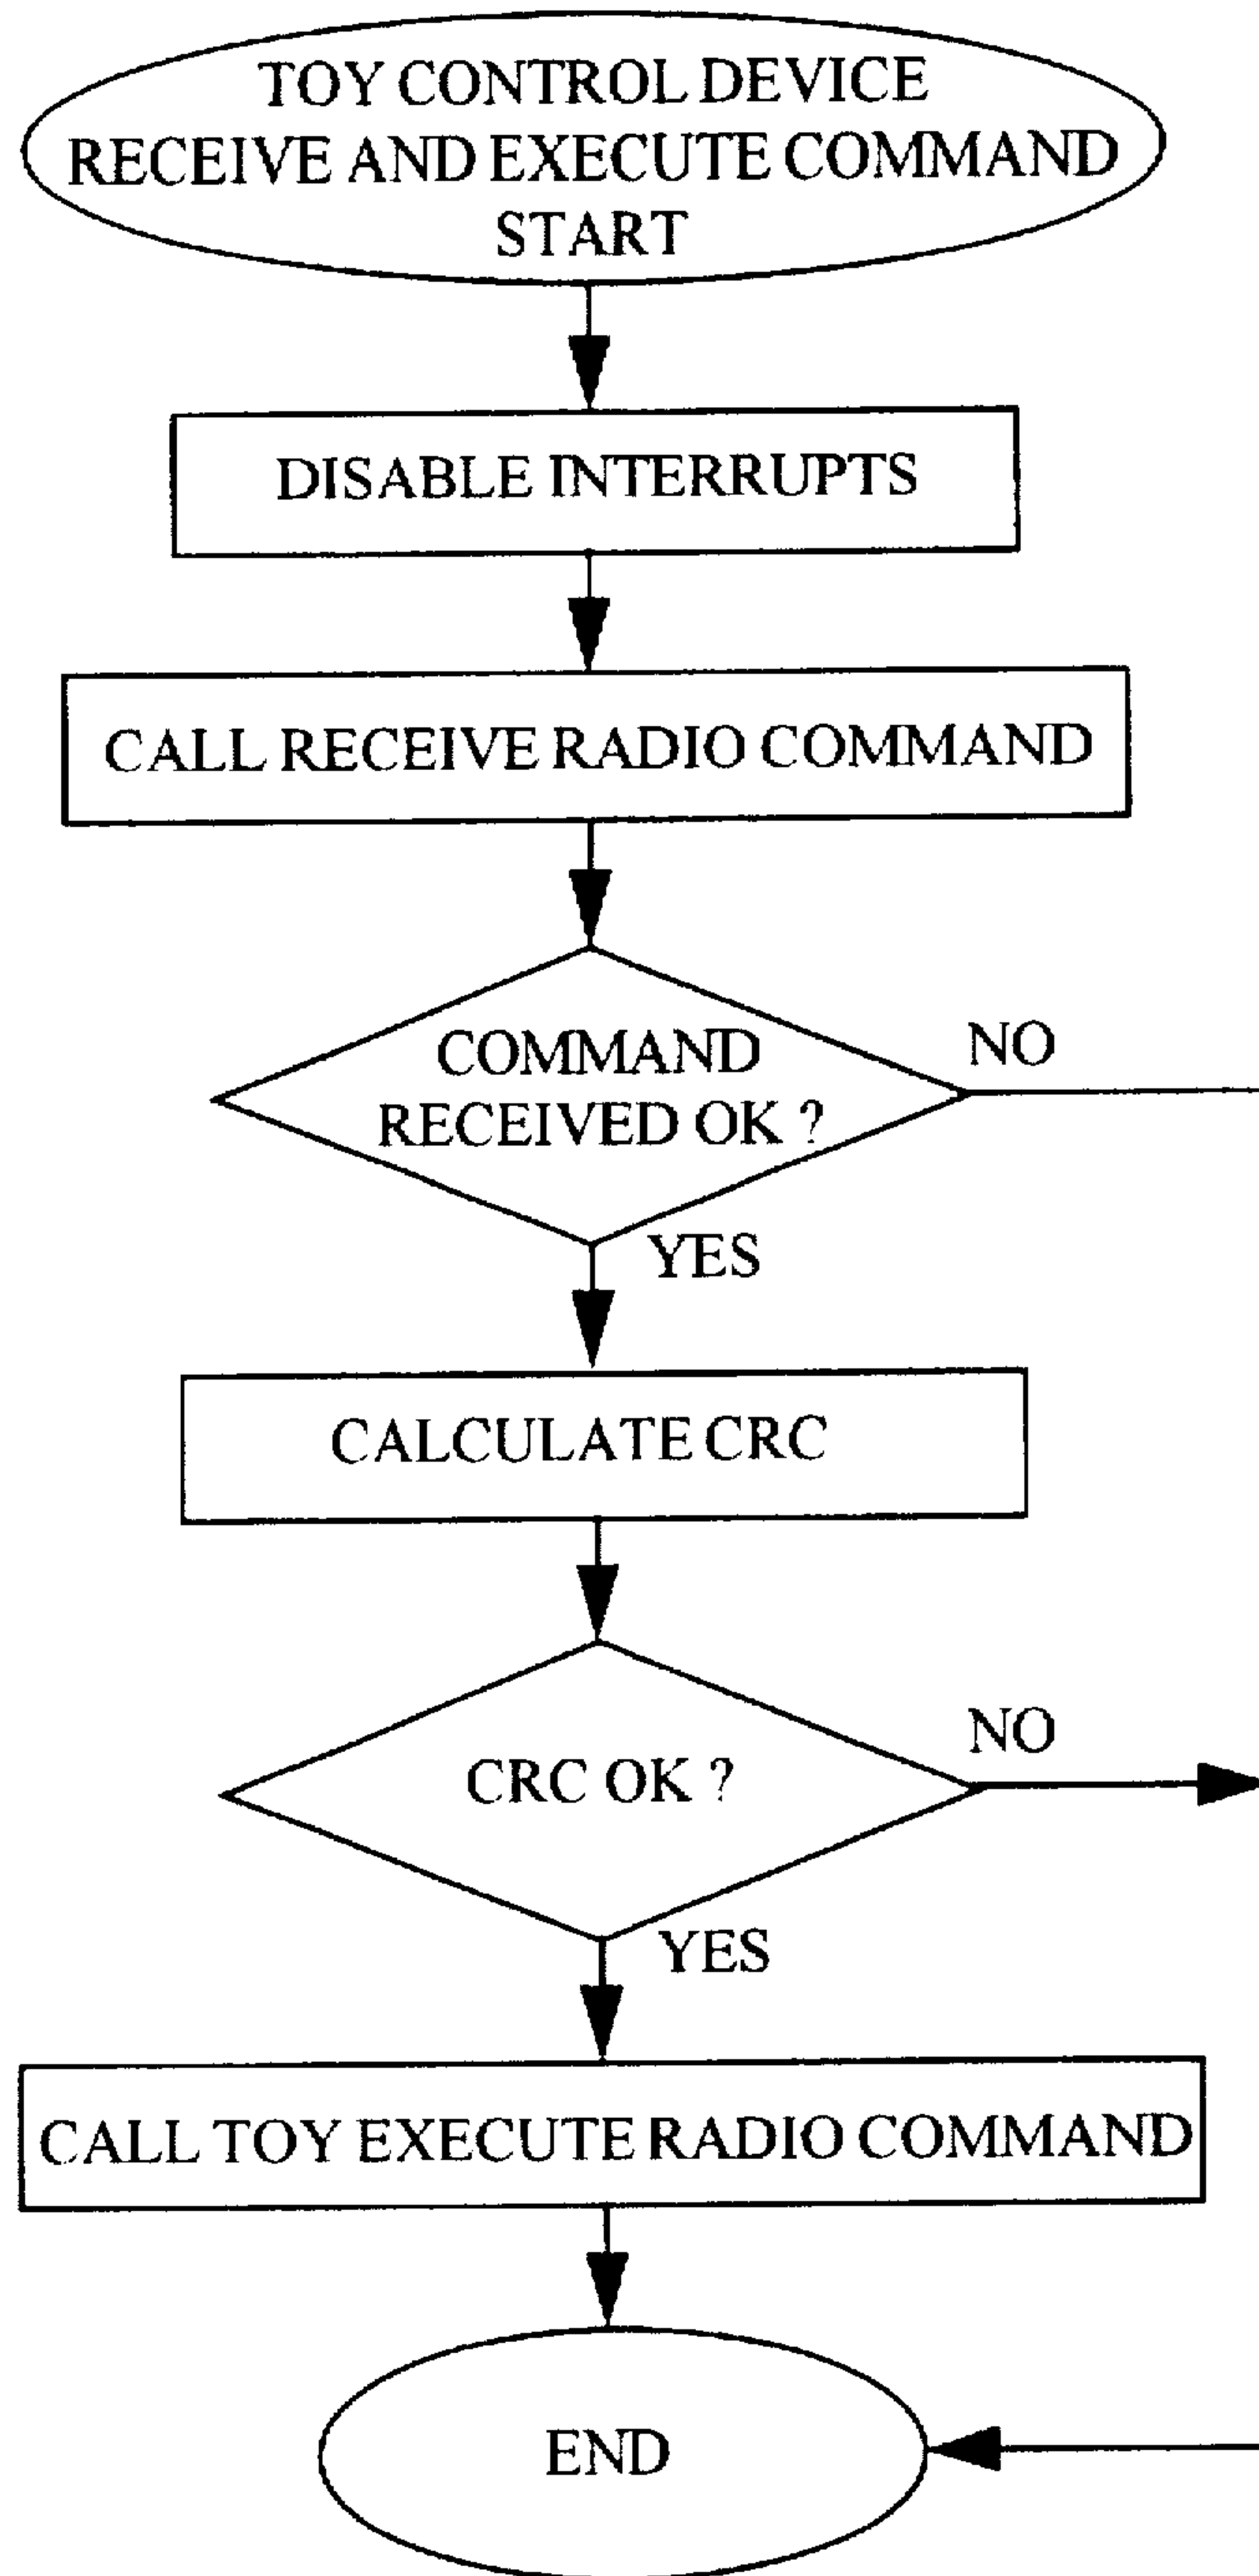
TOY CONTROL DEVICE
RECEIVE AND EXECUTE COMMAND
START

DISABLE INTERRUPTS

CALL RECEIVE RADIO COMMAND

COMMAND RECEIVED OK ?

NO

YES

CALCULATE CRC

CRC OK ?

NO

YES

CALL TOY EXECUTE RADIO COMMAND

END